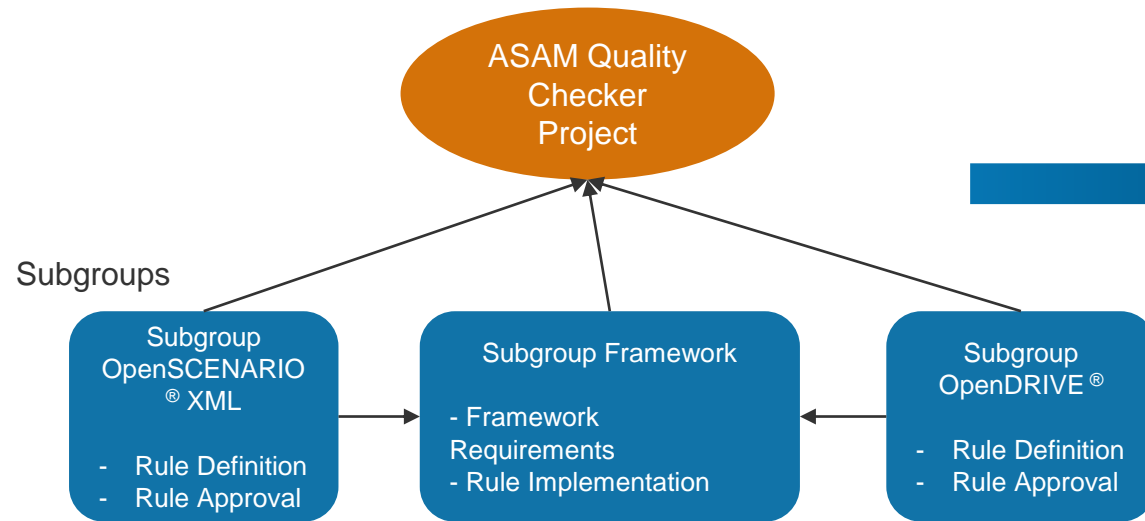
ASAM Quality Checker Project

Subgroups

Subgroup OpenSCENARIO® XML

- Rule Definition
- Rule Approval

Subgroup Framework

- Framework Requirements
- Rule Implementation

Subgroup OpenDRIVE®

- Rule Definition
- Rule Approval